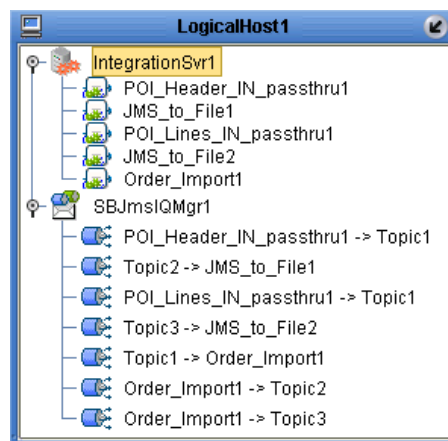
LogicalHost1

IntegrationSvr1
POI_Header_IN_passthru1
JMS_to_File1
POI_Lines_IN_passthru1
JMS_to_File2
Order_Import1
SBJmsIQMgr1
POI_Header_IN_passthru1 -> Topic1
Topic2 -> JMS_to_File1
POI_Lines_IN_passthru1 -> Topic1
Topic3 -> JMS_to_File2
Topic1 -> Order_Import1
Order_Import1 -> Topic2
Order_Import1 -> Topic3